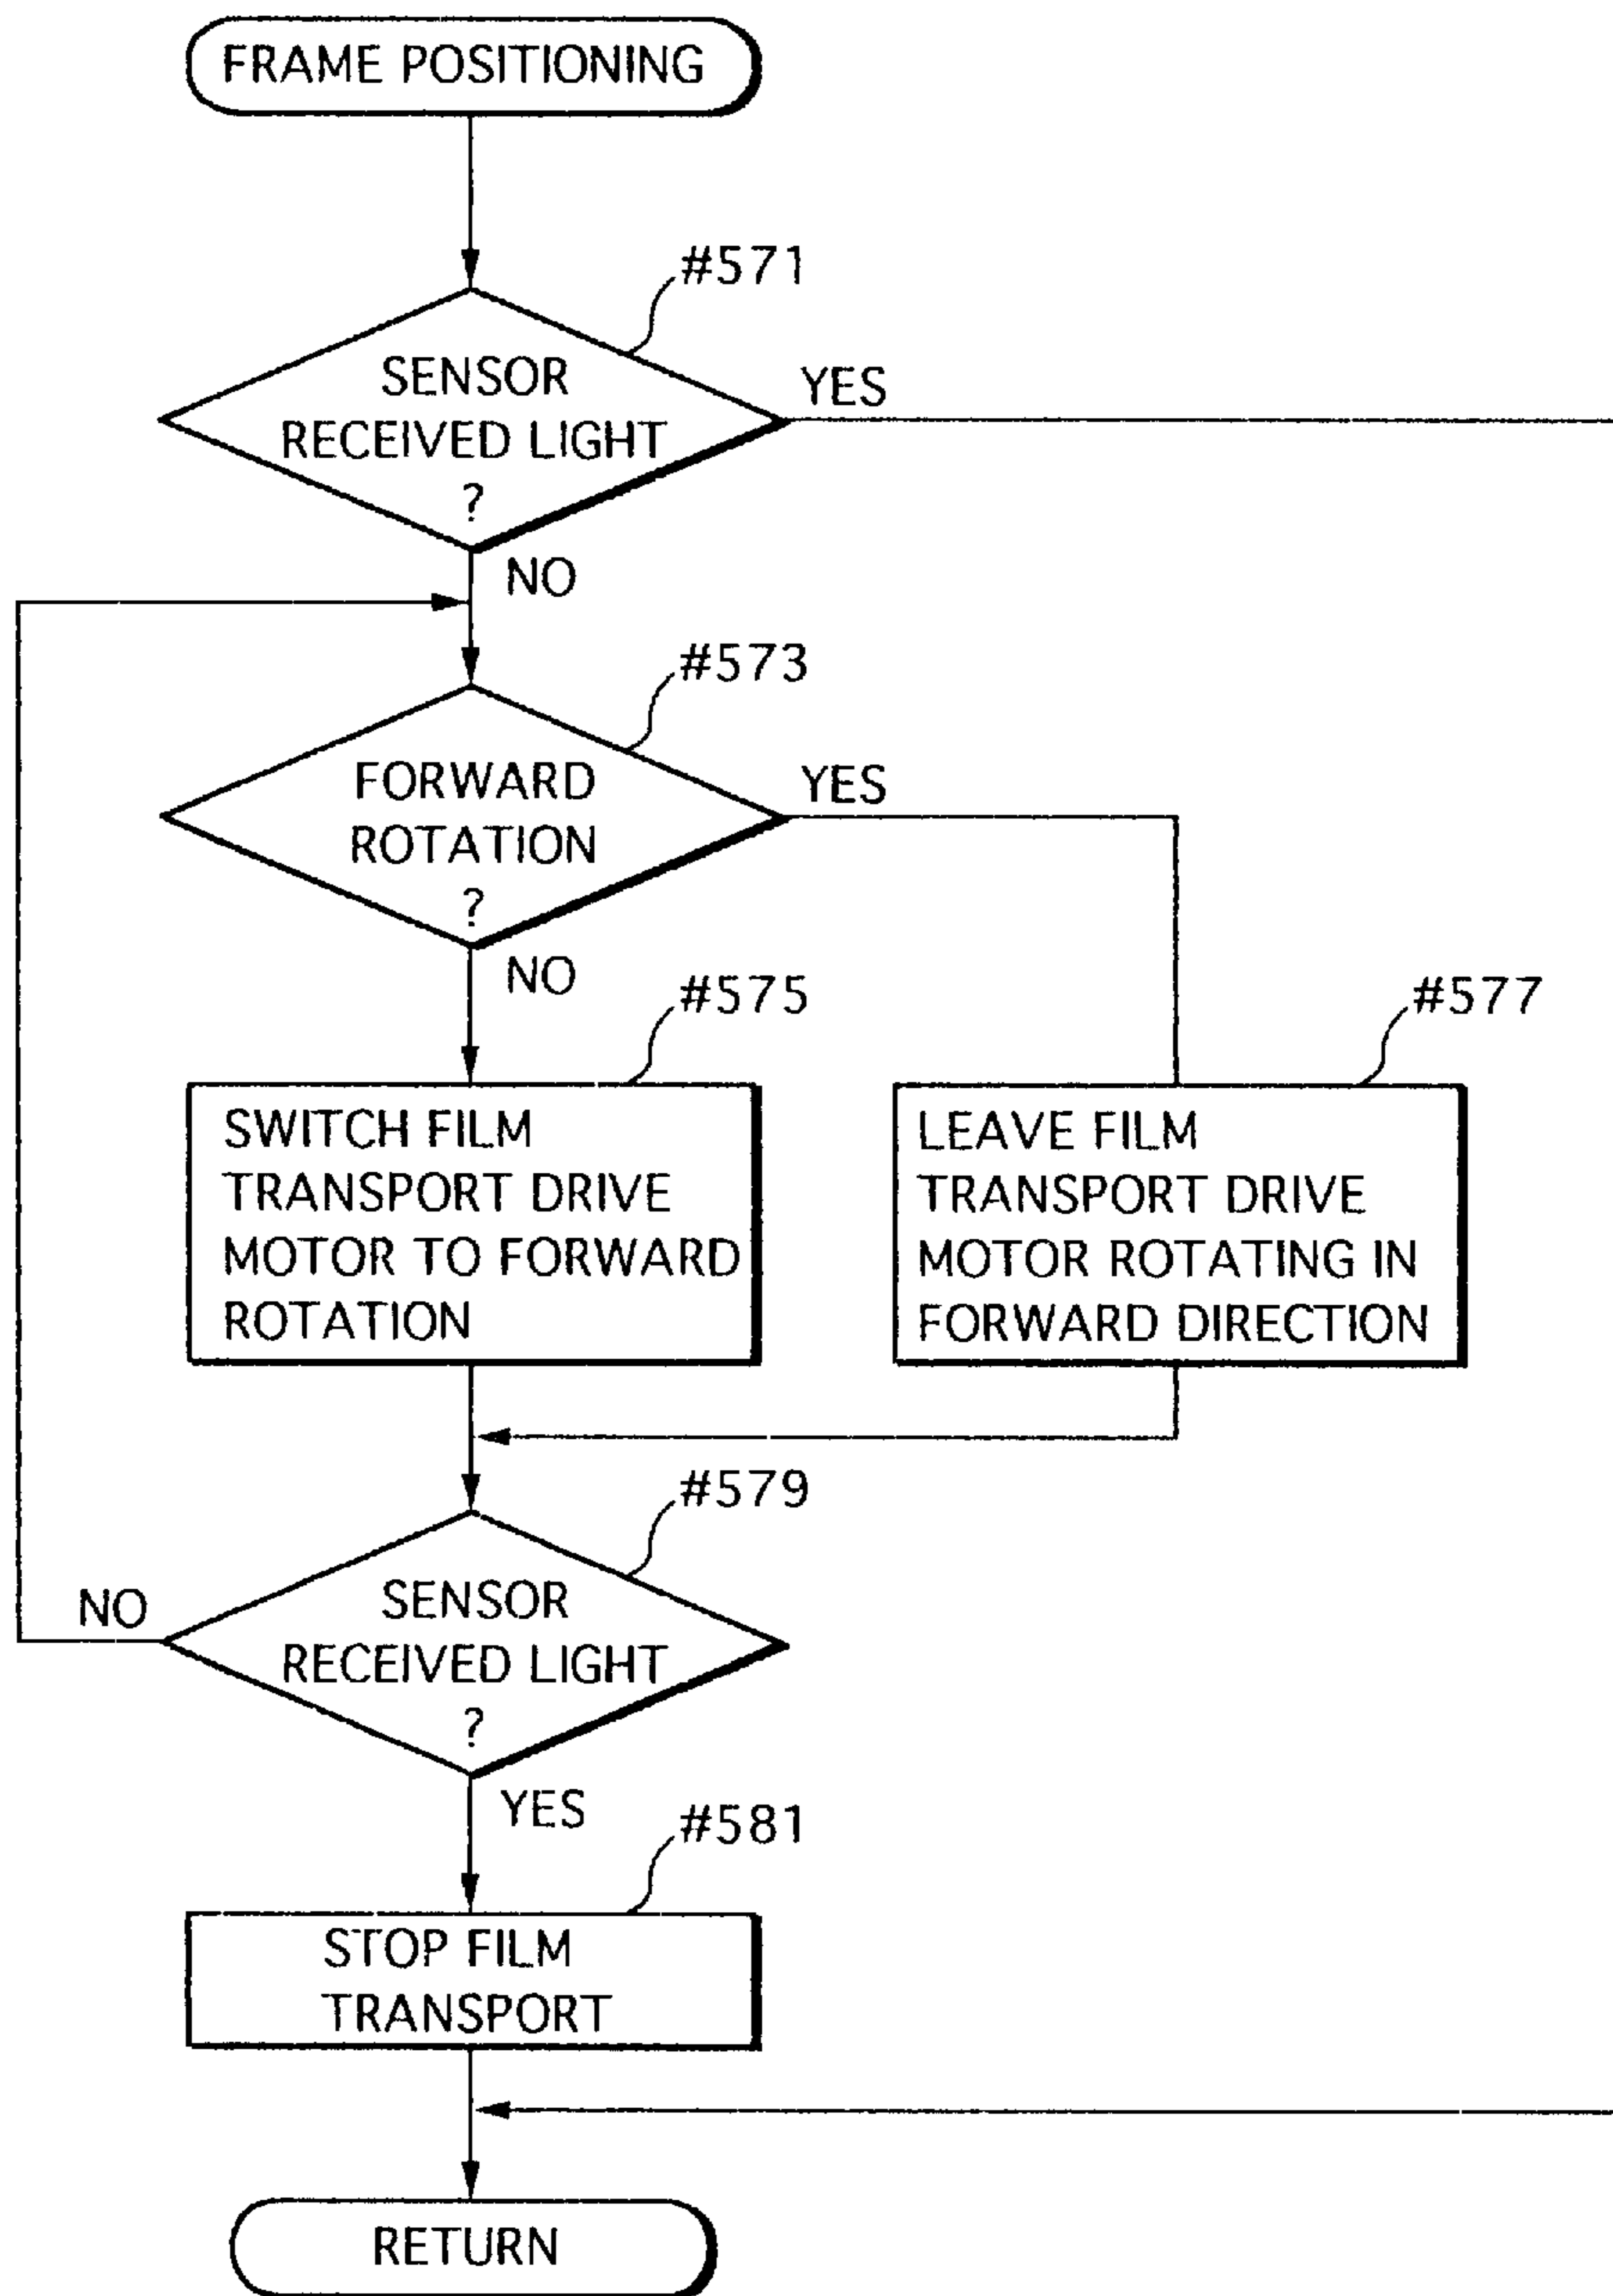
FRAME POSITIONING

#571

SENSOR RECEIVED LIGHT ?

YES

NO

#573

FORWARD ROTATION ?

YES

NO

#575

SWITCH FILM TRANSPORT DRIVE MOTOR TO FORWARD ROTATION

#577

LEAVE FILM TRANSPORT DRIVE MOTOR ROTATING IN FORWARD DIRECTION

#579

NO

SENSOR RECEIVED LIGHT ?

YES

#581

STOP FILM TRANSPORT

RETURN